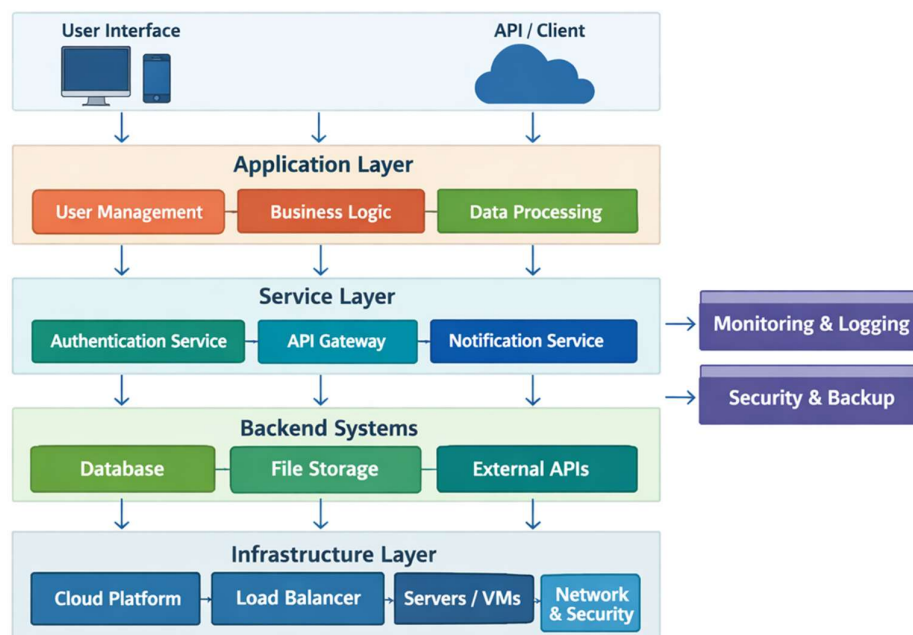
User Interface

API / Client

Application Layer

User Management

Business Logic

Data Processing

Service Layer

Authentication Service

API Gateway

Notification Service

Monitoring & Logging

Security & Backup

Backend Systems

Database

File Storage

External APIs

Infrastructure Layer

Cloud Platform

Load Balancer

Servers / VMs

Network & Security